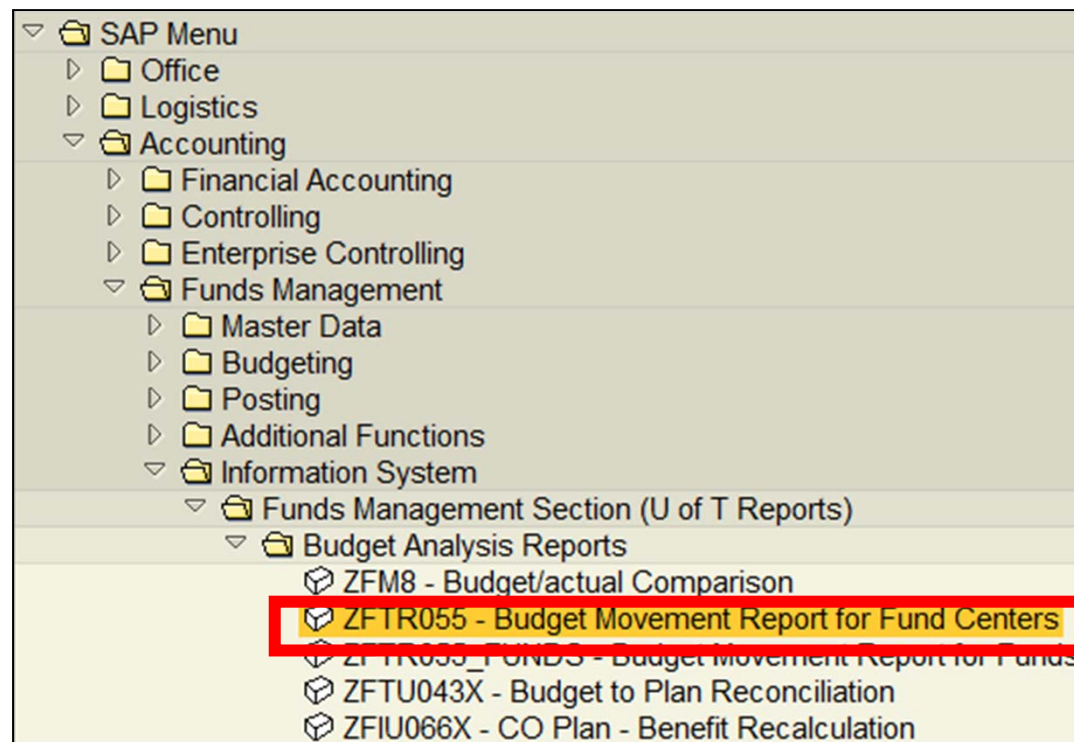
SAP Menu
Office
Logistics
Accounting
Financial Accounting
Controlling
Enterprise Controlling
Funds Management
Master Data
Budgeting
Posting
Additional Functions
Information System
Funds Management Section (U of T Reports)
Budget Analysis Reports
ZFM8 - Budget/actual Comparison
ZFTR055 - Budget Movement Report for Fund Centers
ZFTR055_FUNDS - Budget Movement Report for Funds
ZFTU043X - Budget to Plan Reconciliation
ZFIU066X - CO Plan - Benefit Recalculation